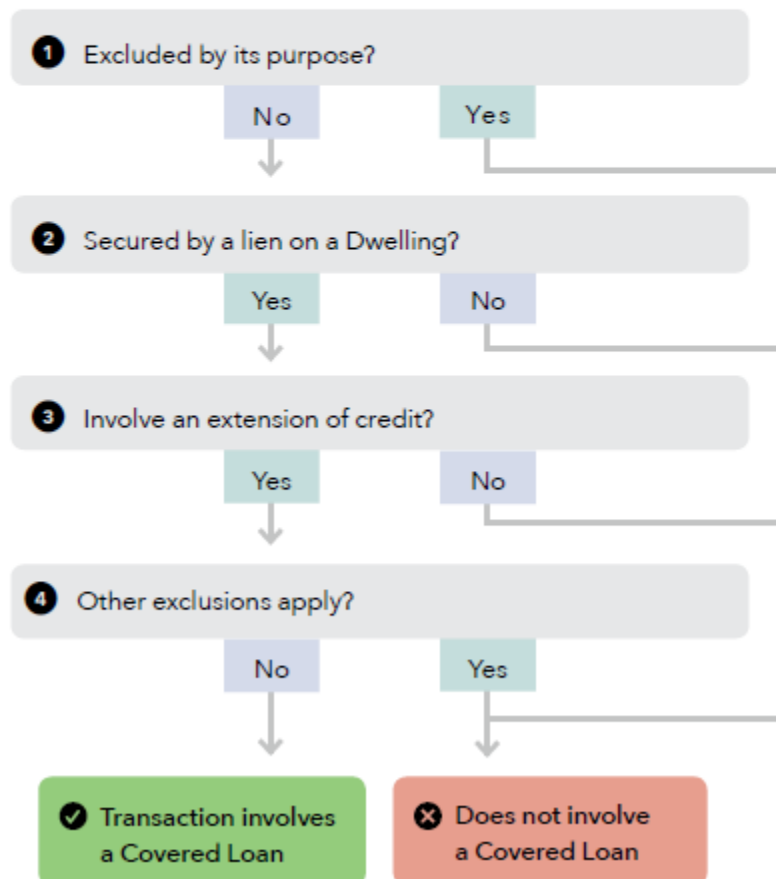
1 Excluded by its purpose?

No

Yes

2 Secured by a lien on a Dwelling?

Yes

No

3 Involve an extension of credit?

Yes

No

4 Other exclusions apply?

No

Yes

Transaction involves a Covered Loan

Does not involve a Covered Loan